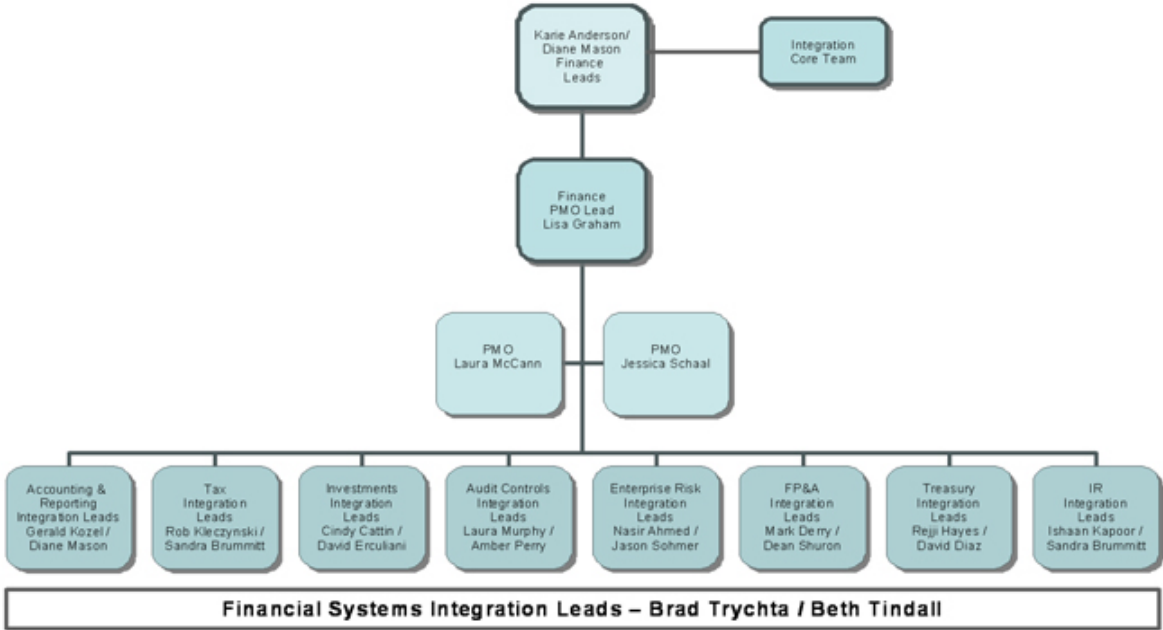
Karie Anderson/ Diane Mason Finance Leads

Integration Core Team

Finance PMO Lead Lisa Graham

PMO Laura McCann

PMO Jessica Schaal

Accounting & Reporting Integration Leads Gerald Kozel / Diane Mason

Tax Integration Leads Rob Kleczynski / Sandra Brummitt

Investments Integration Leads Cindy Cattin / David Erculiani

Audit Controls Integration Leads Laura Murphy / Amber Perry

Enterprise Risk Integration Leads Nasir Ahmed / Jason Sohmer

FP&A Integration Leads Mark Derry / Dean Shuron

Treasury Integration Leads Rejji Hayes / David Diaz

IR Integration Leads Ishaan Kapoor / Sandra Brummitt

Financial Systems Integration Leads – Brad Trychta / Beth Tindall